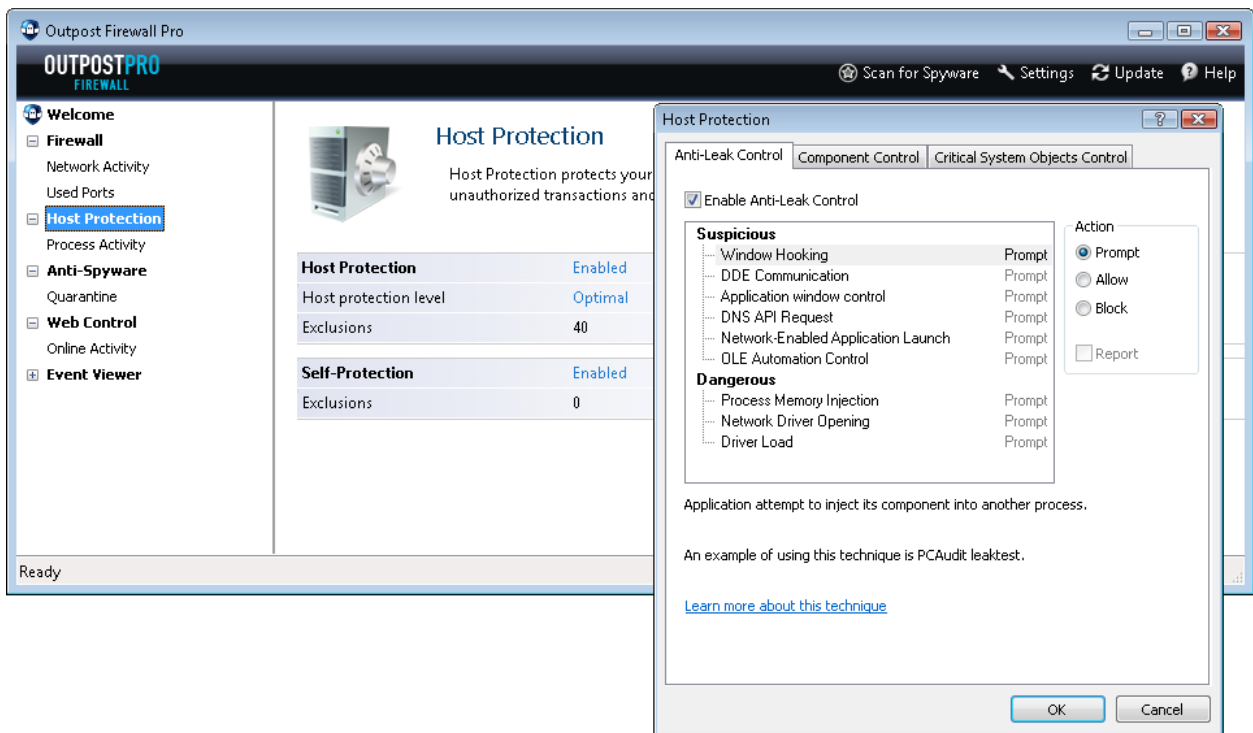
Outpost Firewall Pro

OUTPOSTPRO
FIREWALL

Scan for Spyware Settings Update Help

Welcome
Firewall
Network Activity
Used Ports
Host Protection
Process Activity
Anti-Spyware
Quarantine
Web Control
Online Activity
Event Viewer

Host Protection

Host Protection protects your unauthorized transactions anc

| Host Protection | Enabled |
|---|---|
| Host protection level | Optimal |
| Exclusions | 40 |

| Self-Protection | Enabled |
|---|---|
| Exclusions | 0 |

Ready

Host Protection

Anti-Leak Control | Component Control | Critical System Objects Control

Enable Anti-Leak Control

Suspicious
Window Hooking Prompt
DDE Communication Prompt
Application window control Prompt
DNS API Request Prompt
Network-Enabled Application Launch Prompt
OLE Automation Control Prompt
Dangerous
Process Memory Injection Prompt
Network Driver Opening Prompt
Driver Load Prompt

Action
Prompt
Allow
Block
Report

Application attempt to inject its component into another process.

An example of using this technique is PCAudit leaktest.

Learn more about this technique

OK Cancel